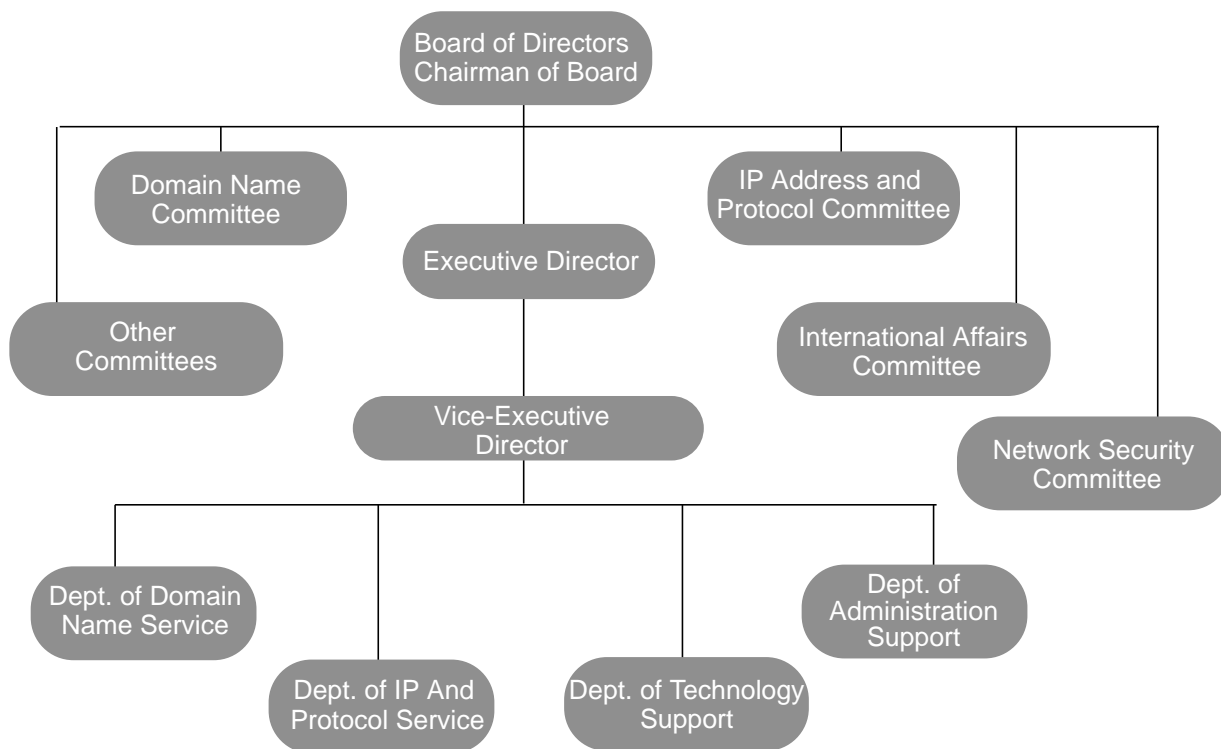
Board of Directors
Chairman of Board

Domain Name Committee

IP Address and Protocol Committee

Executive Director

Other Committees

International Affairs Committee

Vice-Executive Director

Network Security Committee

Dept. of Domain Name Service

Dept. of Administration Support

Dept. of IP And Protocol Service

Dept. of Technology Support